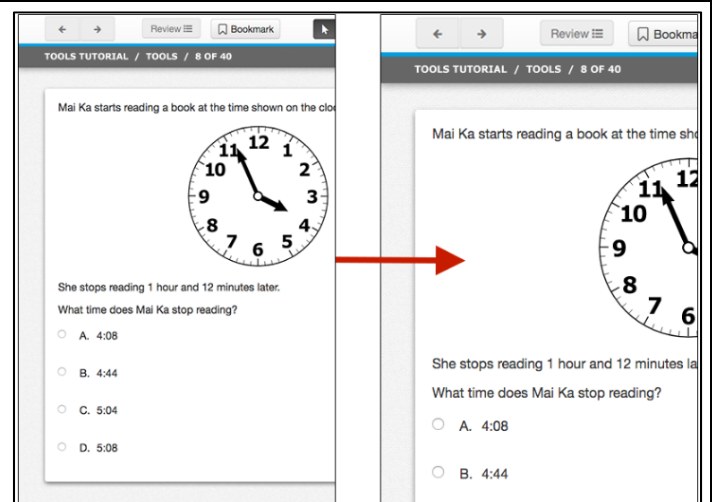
← → Review ☰ Bookmark

TOOLS TUTORIAL / TOOLS / 8 OF 40

Mai Ka starts reading a book at the time shown on the clo

12 1 2 3 4 5 6 7 8 9 10 11

She stops reading 1 hour and 12 minutes later.

What time does Mai Ka stop reading?

A. 4:08

B. 4:44

C. 5:04

D. 5:08

← → Review ☰ Bookma

TOOLS TUTORIAL / TOOLS / 8 OF 40

Mai Ka starts reading a book at the time sho

11 12 10 9 8 7 6

She stops reading 1 hour and 12 minutes la

What time does Mai Ka stop reading?

A. 4:08

B. 4:44